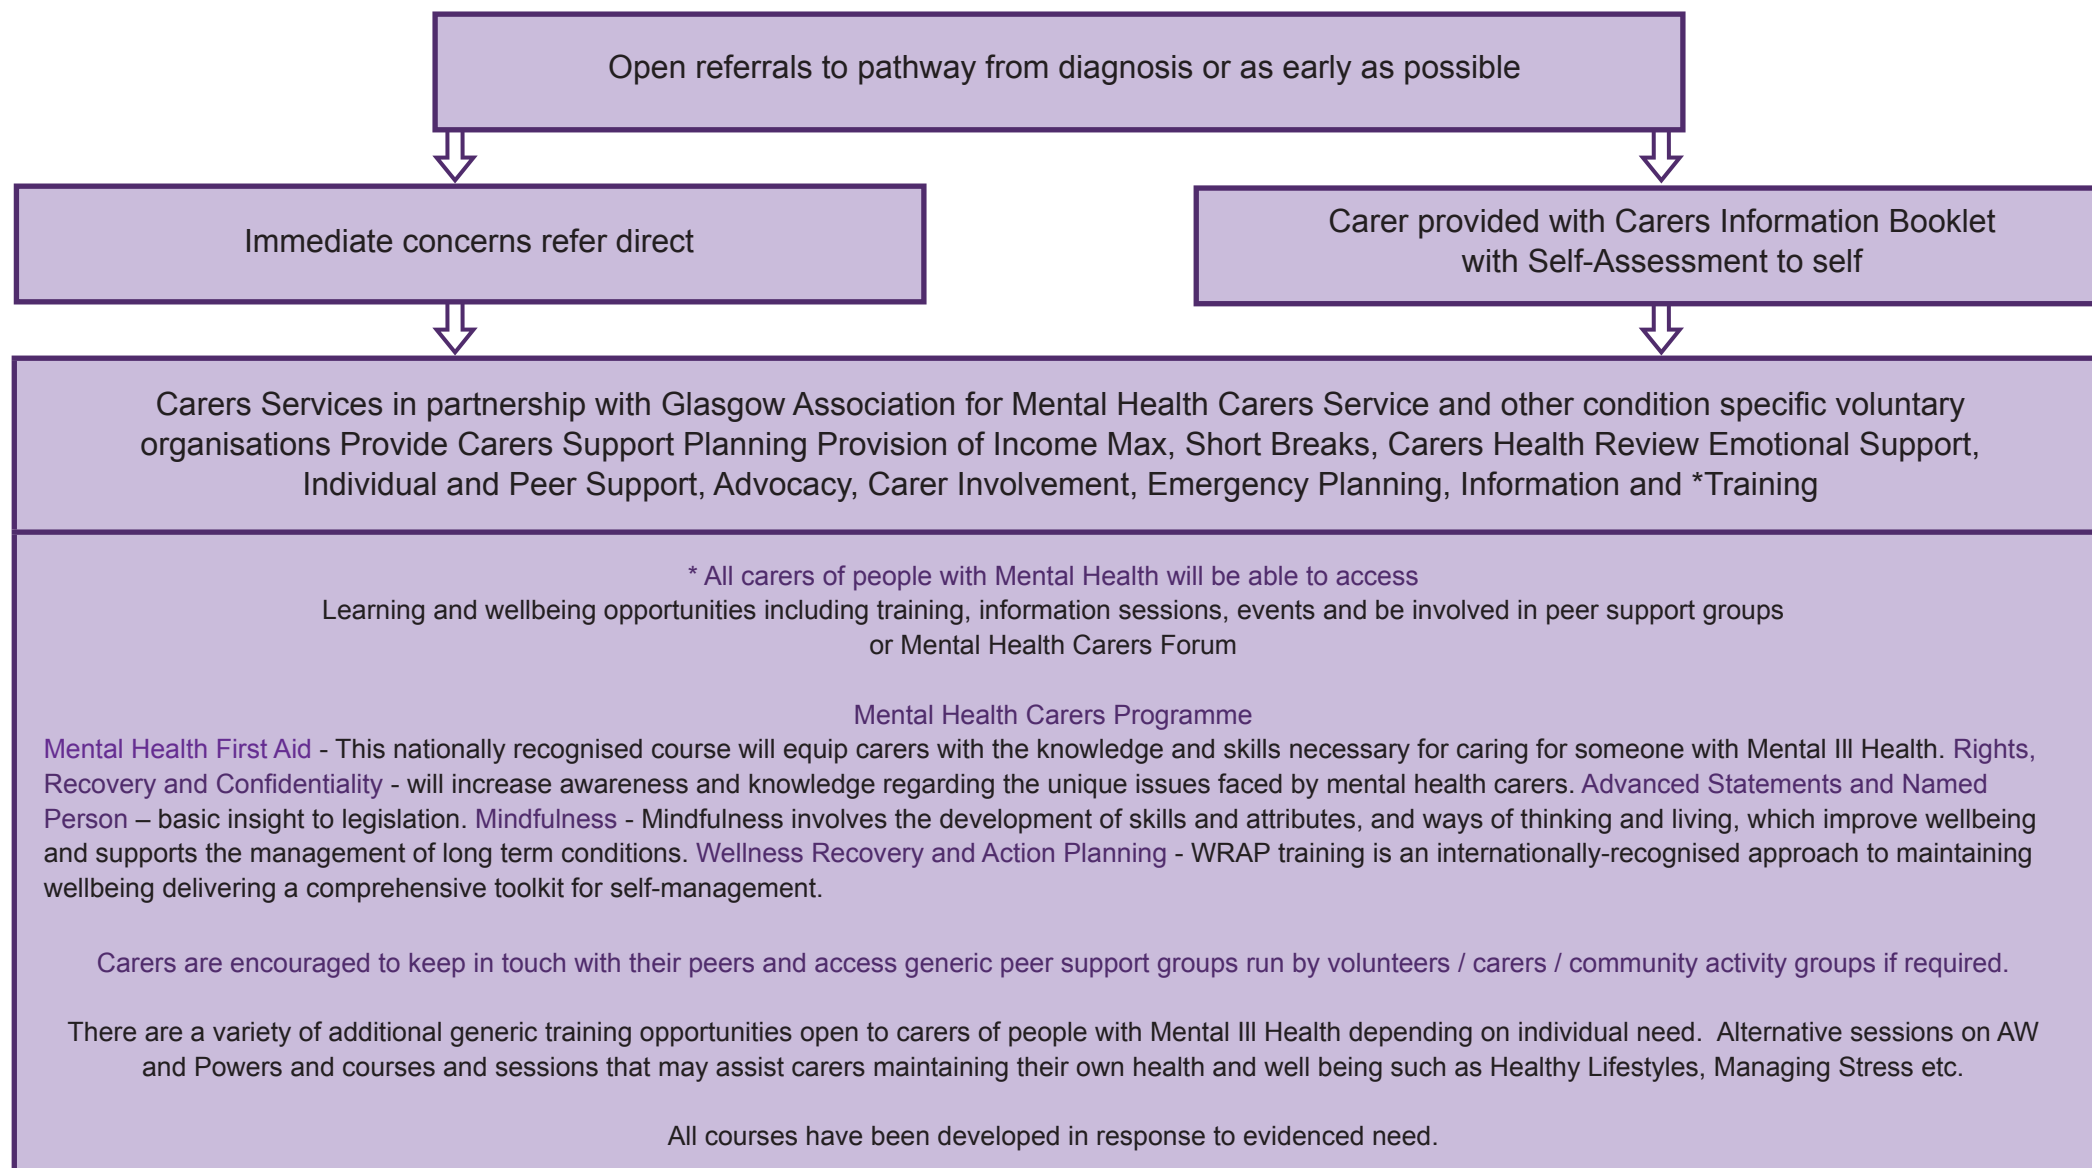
Open referrals to pathway from diagnosis or as early as possible

Immediate concerns refer direct

Carer provided with Carers Information Booklet with Self-Assessment to self

Carers Services in partnership with Glasgow Association for Mental Health Carers Service and other condition specific voluntary organisations Provide Carers Support Planning Provision of Income Max, Short Breaks, Carers Health Review Emotional Support, Individual and Peer Support, Advocacy, Carer Involvement, Emergency Planning, Information and *Training

* All carers of people with Mental Health will be able to access
Learning and wellbeing opportunities including training, information sessions, events and be involved in peer support groups or Mental Health Carers Forum

Mental Health Carers Programme
Mental Health First Aid - This nationally recognised course will equip carers with the knowledge and skills necessary for caring for someone with Mental Ill Health. Rights, Recovery and Confidentiality - will increase awareness and knowledge regarding the unique issues faced by mental health carers. Advanced Statements and Named Person – basic insight to legislation. Mindfulness - Mindfulness involves the development of skills and attributes, and ways of thinking and living, which improve wellbeing and supports the management of long term conditions. Wellness Recovery and Action Planning - WRAP training is an internationally-recognised approach to maintaining wellbeing delivering a comprehensive toolkit for self-management.

Carers are encouraged to keep in touch with their peers and access generic peer support groups run by volunteers / carers / community activity groups if required.

There are a variety of additional generic training opportunities open to carers of people with Mental Ill Health depending on individual need. Alternative sessions on AW and Powers and courses and sessions that may assist carers maintaining their own health and well being such as Healthy Lifestyles, Managing Stress etc.

All courses have been developed in response to evidenced need.